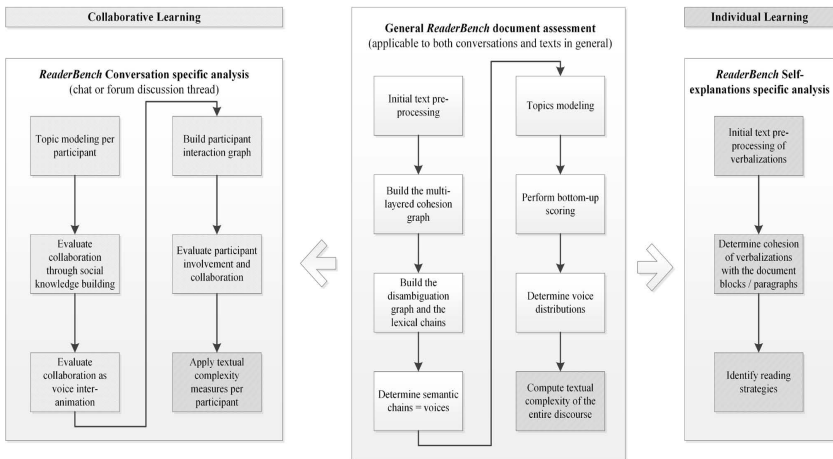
Collaborative Learning

*ReaderBench* Conversation specific analysis
(chat or forum discussion thread)

Topic modeling per participant

Evaluate collaboration through social knowledge building

Evaluate collaboration as voice inter-animation

Build participant interaction graph

Evaluate participant involvement and collaboration

Apply textual complexity measures per participant

General *ReaderBench* document assessment
(applicable to both conversations and texts in general)

Initial text pre-processing

Build the multi-layered cohesion graph

Build the disambiguation graph and the lexical chains

Determine semantic chains = voices

Topics modeling

Perform bottom-up scoring

Determine voice distributions

Compute textual complexity of the entire discourse

Individual Learning

*ReaderBench* Self-explanations specific analysis

Initial text pre-processing of verbalizations

Determine cohesion of verbalizations with the document blocks / paragraphs

Identify reading strategies